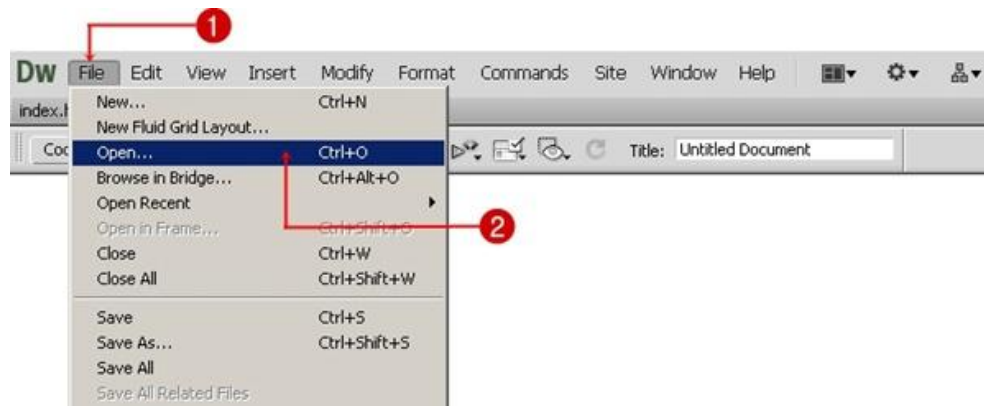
1

Dw File Edit View Insert Modify Format Commands Site Window Help

index.h

Coc

Title: Untitled Document

New... Ctrl+N
New Fluid Grid Layout...
Open... Ctrl+O
Browse in Bridge... Ctrl+Alt+O
Open Recent
Open in Frame... Ctrl+Shift+O
Close Ctrl+W
Close All Ctrl+Shift+W

Save Ctrl+S
Save As... Ctrl+Shift+S
Save All
Save All Related Files

2